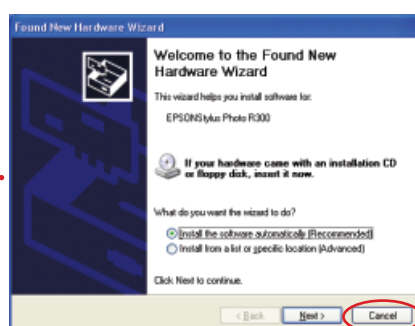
Found New Hardware Wizard

Welcome to the Found New Hardware Wizard

This wizard helps you install software for:

EPSON Stylus Photo R300

If your hardware came with an installation CD or floppy disk, insert it now.

What do you want the wizard to do?

Install the software automatically (Recommended)

Install from a list or specific location (Advanced)

Click Next to continue.

< Back

Next >

Cancel